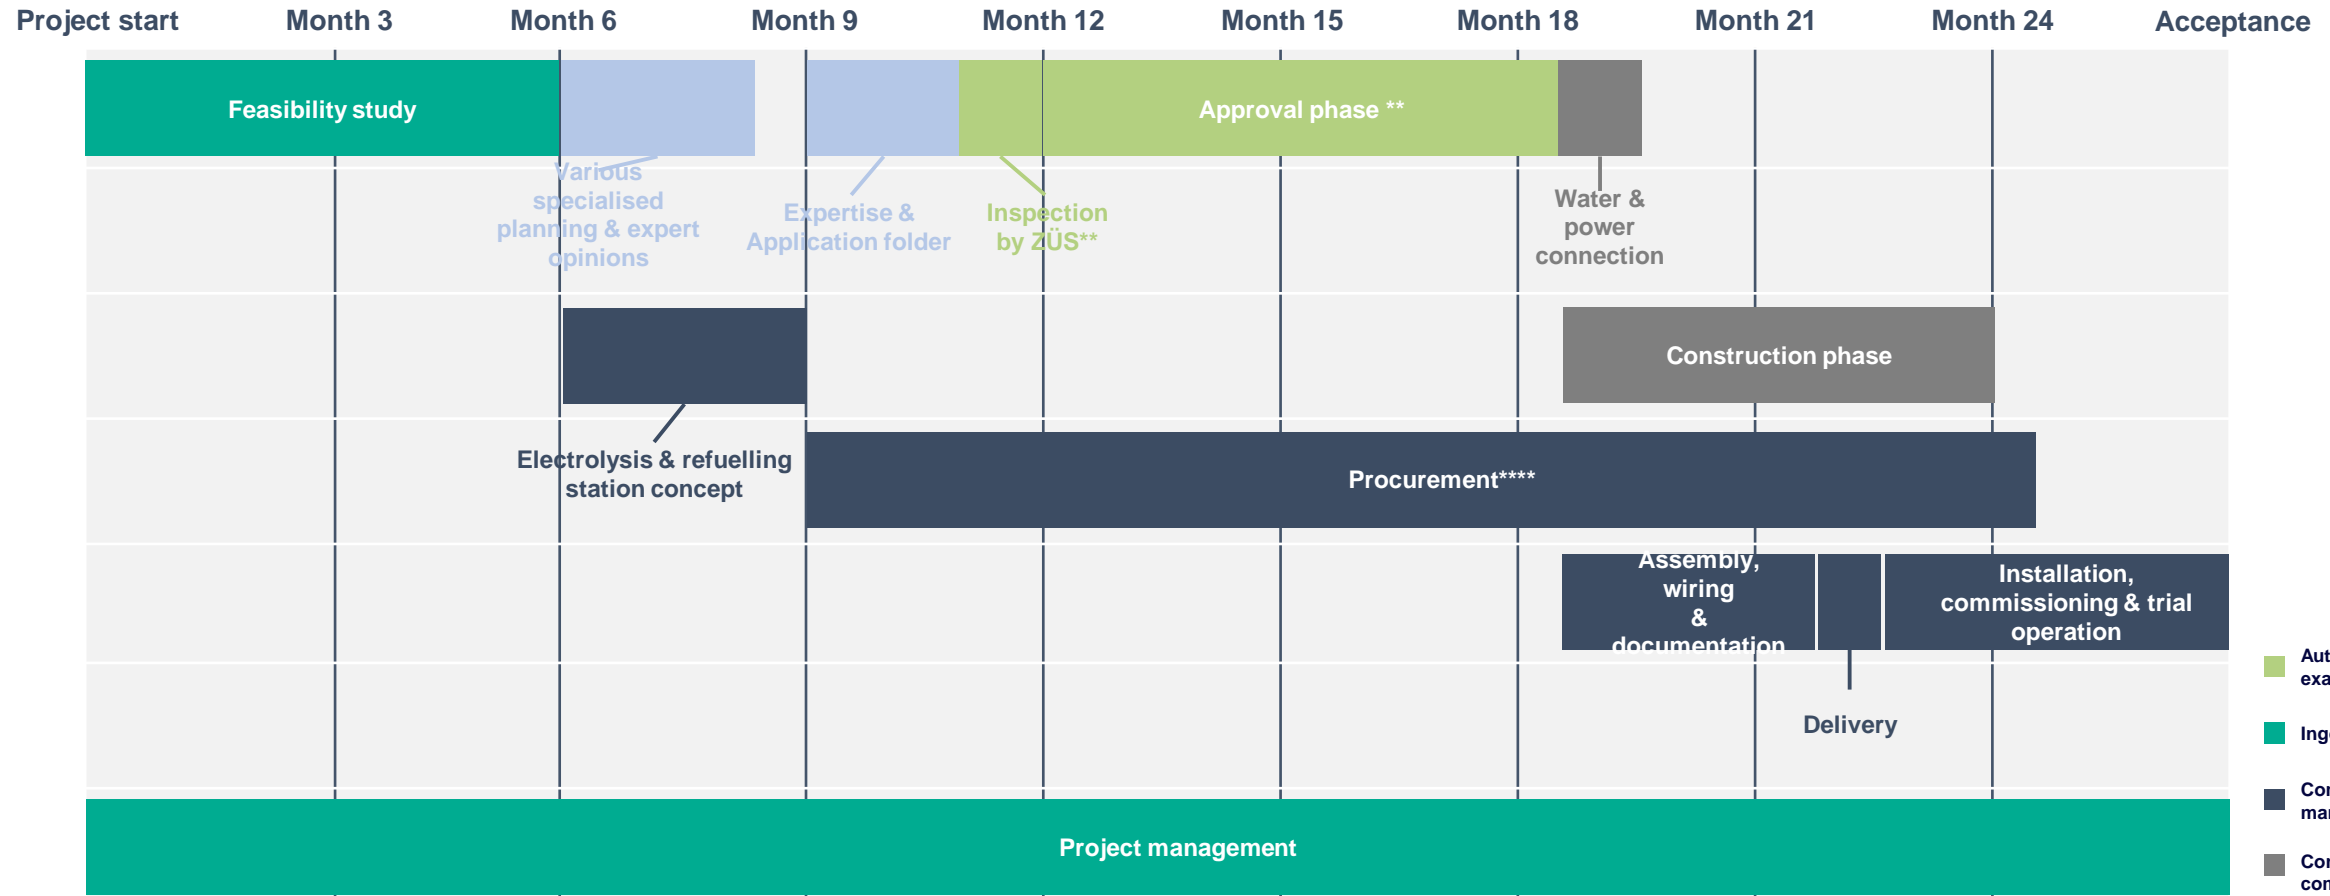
Project start Month 3 Month 6 Month 9 Month 12 Month 15 Month 18 Month 21 Month 24 Acceptance

Feasibility study

Approval phase **

Various specialised planning & expert opinions

Expertise & Application folder

Inspection by ZÜS**

Water & power connection

Construction phase

Electrolysis & refuelling station concept

Procurement****

Assembly, wiring & documentation

Installation, commissioning & trial operation

Delivery

Project management

Aut exa

Ing

Co ma

Co co